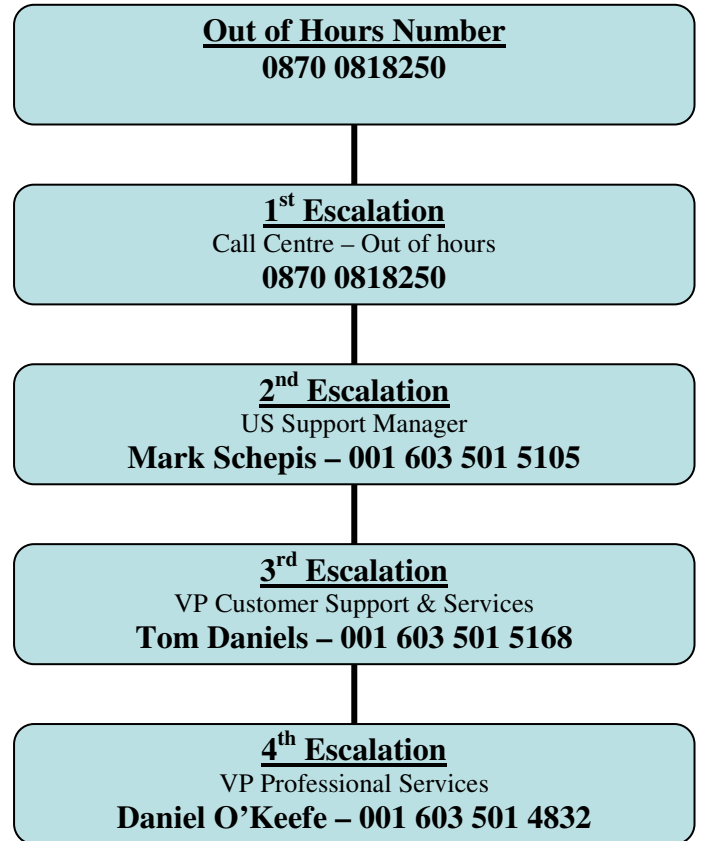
Out of Hours Number
0870 0818250

1$^{st}$ Escalation
Call Centre – Out of hours
0870 0818250

2$^{nd}$ Escalation
US Support Manager
Mark Schepis – 001 603 501 5105

3$^{rd}$ Escalation
VP Customer Support & Services
Tom Daniels – 001 603 501 5168

4$^{th}$ Escalation
VP Professional Services
Daniel O'Keefe – 001 603 501 4832